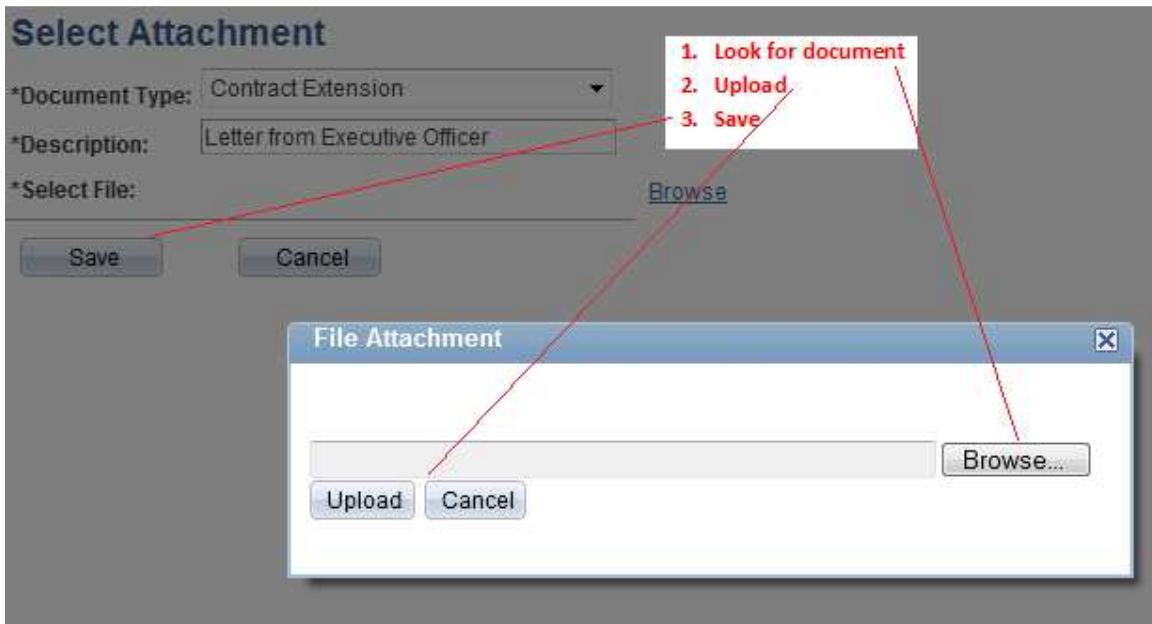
Select Attachment

1. Look for document
2. Upload
3. Save

*Document Type: Contract Extension

*Description: Letter from Executive Officer

*Select File: Browse

Save Cancel

File Attachment

Browse...

Upload Cancel